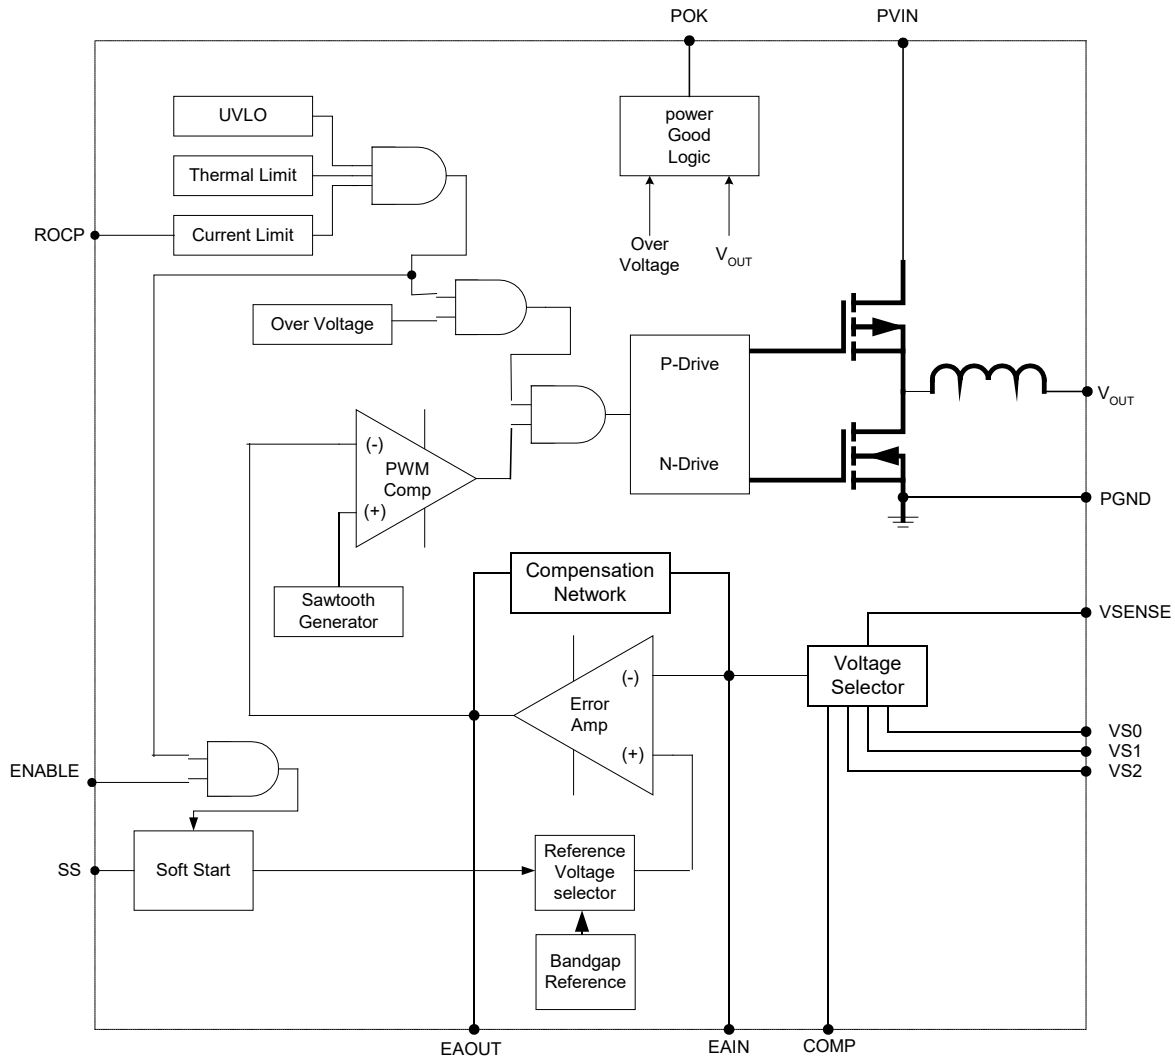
POK

PVIN

UVLO

Thermal Limit

ROCP

Current Limit

power Good Logic

Over Voltage

$V_{OUT}$

Over Voltage

P-Drive

N-Drive

$V_{OUT}$

(-)

PWM Comp

(+)

PGND

Sawtooth Generator

Compensation Network

VSENSE

(-)

Error Amp

(+)

Voltage Selector

VS0

VS1

VS2

ENABLE

SS

Soft Start

Reference Voltage selector

Bandgap Reference

EAOUT

EAIN

COMP